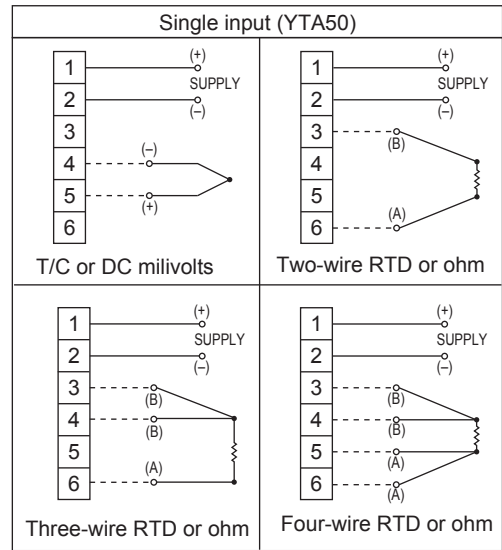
Single input (YTA50)

1
2
3
4
5
6
(+)
SUPPLY
(–)
(–)
(+)
T/C or DC milivolts

1
2
3
4
5
6
(+)
SUPPLY
(–)
(B)
(A)
Two-wire RTD or ohm

1
2
3
4
5
6
(+)
SUPPLY
(–)
(B)
(B)
(A)
Three-wire RTD or ohm

1
2
3
4
5
6
(+)
SUPPLY
(–)
(B)
(B)
(A)
(A)
Four-wire RTD or ohm